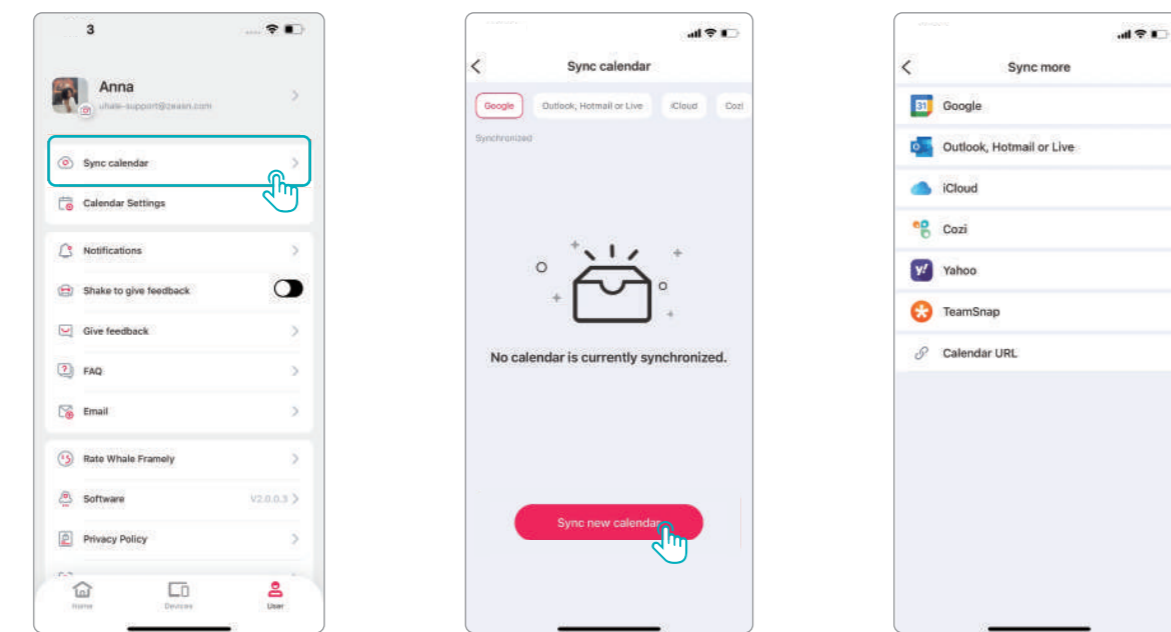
3

Anna
whale-support@zeasn.com

Sync calendar

Calendar Settings

Notifications

Shake to give feedback

Give feedback

FAQ

Email

Rate Whale Framely

Software V2.0.0.3

Privacy Policy

Home Devices User

Sync calendar

Google Outlook, Hotmail or Live iCloud Cozi

Synchronized

No calendar is currently synchronized.

Sync new calendar

Sync more

Google

Outlook, Hotmail or Live

iCloud

Cozi

Yahoo

TeamSnap

Calendar URL